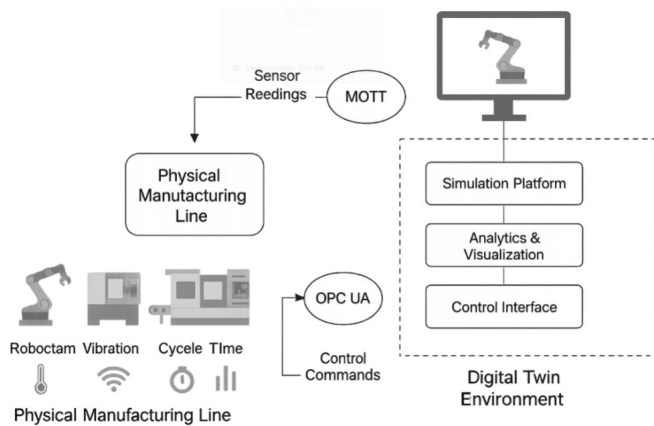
Sensor Reedings

MOTT

Physical Manutacturing Line

Simulation Platform

Analytics & Visualization

Control Interface

Roboctam Vibration Cycele TIme

OPC UA

Control Commands

Physical Manufacturing Line

Digital Twin Environment